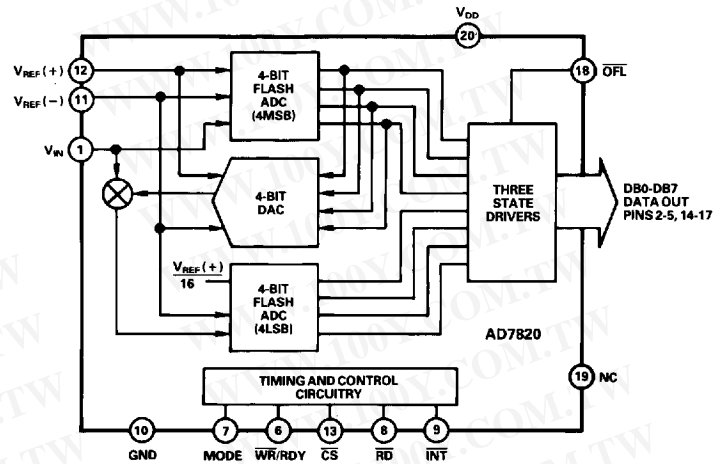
$V_{DD}$
20
$V_{REF}(+)$ 12
$V_{REF}(-)$ 11
$V_{IN}$ 1
4-BIT FLASH ADC (4MSB)
4-BIT DAC
$\frac{V_{REF}(+)}{16}$
4-BIT FLASH ADC (4LSB)
THREE STATE DRIVERS
18 $\overline{OFL}$
DB0-DB7 DATA OUT PINS 2-5, 14-17
AD7820
19 NC
TIMING AND CONTROL CIRCUITRY
10 GND
7 MODE
6 $\overline{WR}$/RDY
13 $\overline{CS}$
8 $\overline{RD}$
9 $\overline{INT}$
WWW.100Y.COM.TW